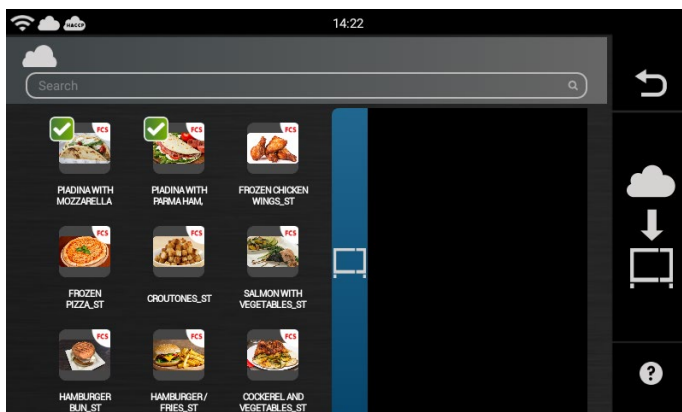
HACCP
14:22
Search
FCS
PIADINA WITH MOZZARELLA
FCS
PIADINA WITH PARMA HAM,
FCS
FROZEN CHICKEN WINGS_ST
FCS
FROZEN PIZZA_ST
FCS
CROUTONES_ST
FCS
SALMON WITH VEGETABLES_ST
FCS
HAMBURGER BUN_ST
FCS
HAMBURGER/ FRIES_ST
FCS
COCKEREL AND VEGETABLES_ST
?